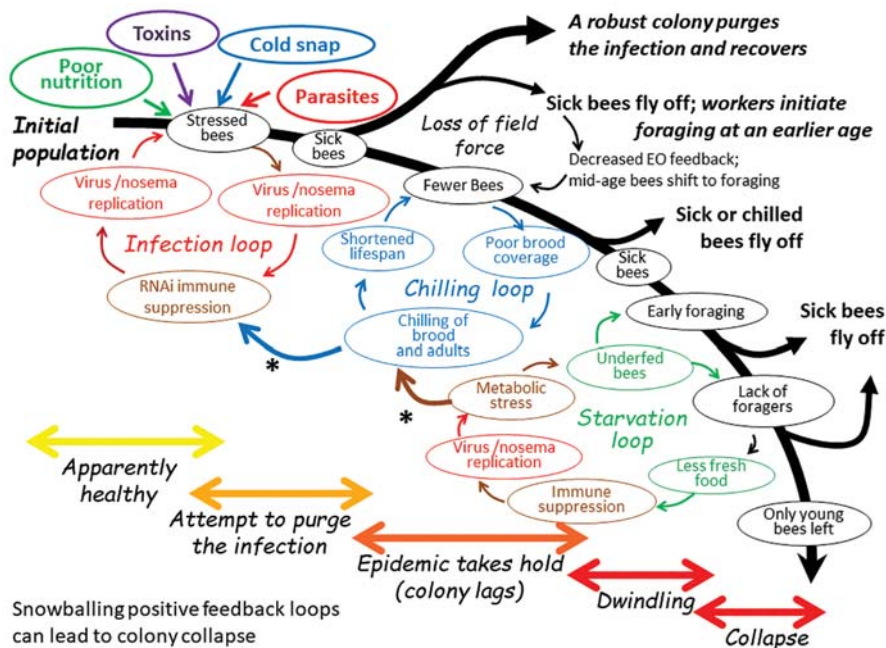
Toxins

Cold snap

Poor nutrition

Parasites

Stressed bees

Initial population

Sick bees

A robust colony purges the infection and recovers

Sick bees fly off; workers initiate foraging at an earlier age

Loss of field force

Decreased EO feedback; mid-age bees shift to foraging

Fewer Bees

Virus /nosema replication

Virus /nosema replication

Infection loop

RNAi immune suppression

Shortened lifespan

Poor brood coverage

Sick or chilled bees fly off

Sick bees

Chilling loop

Chilling of brood and adults

Early foraging

Sick bees fly off

*

Underfed bees

Metabolic stress

Lack of foragers

*

Starvation loop

Virus /nosema replication

Less fresh food

Immune suppression

Only young bees left

Apparently healthy

Attempt to purge the infection

Epidemic takes hold (colony lags)

Dwindling

Collapse

Snowballing positive feedback loops can lead to colony collapse